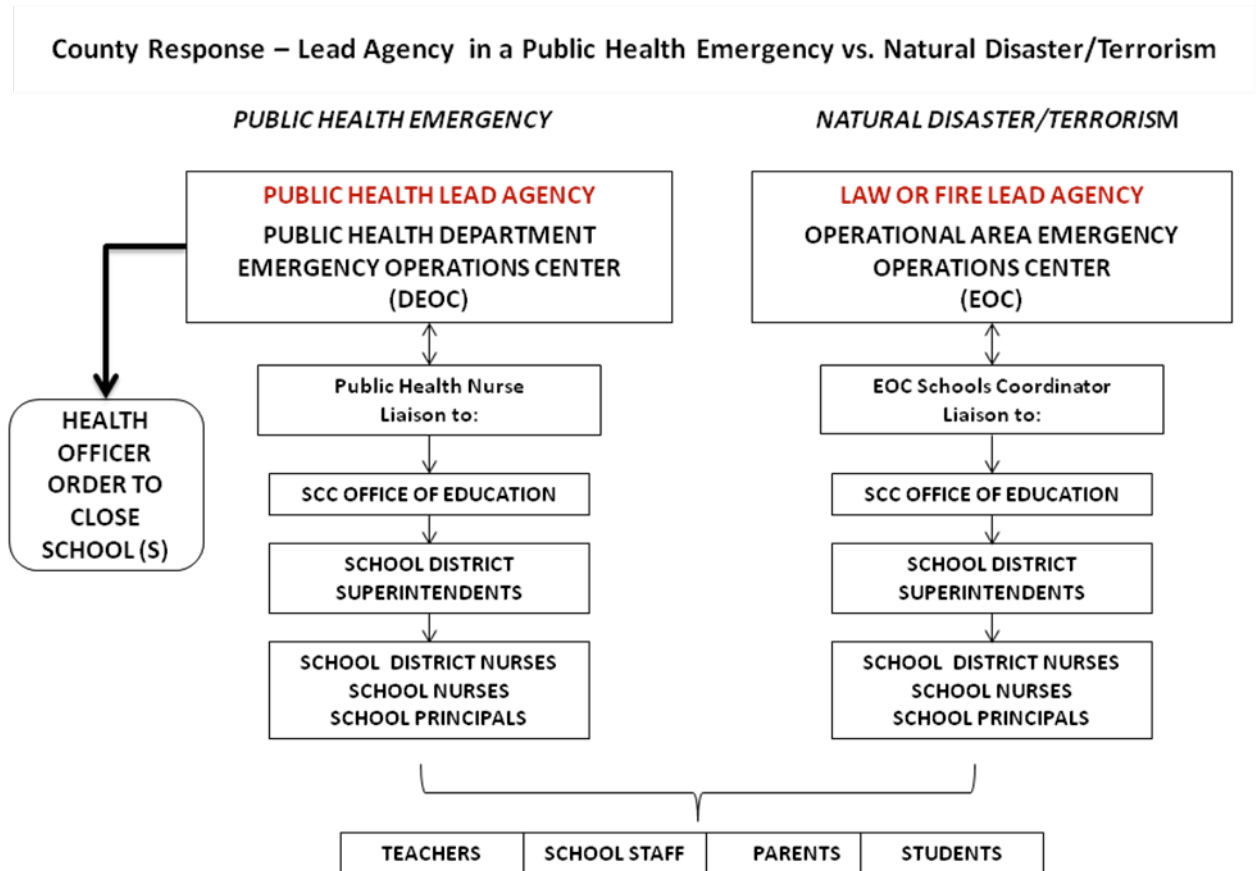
County Response – Lead Agency in a Public Health Emergency vs. Natural Disaster/Terrorism

PUBLIC HEALTH EMERGENCY

PUBLIC HEALTH LEAD AGENCY
PUBLIC HEALTH DEPARTMENT EMERGENCY OPERATIONS CENTER (DEOC)

HEALTH OFFICER ORDER TO CLOSE SCHOOL (S)

Public Health Nurse Liaison to:

SCC OFFICE OF EDUCATION

SCHOOL DISTRICT SUPERINTENDENTS

SCHOOL DISTRICT NURSES
SCHOOL NURSES
SCHOOL PRINCIPALS

NATURAL DISASTER/TERRORISM

LAW OR FIRE LEAD AGENCY
OPERATIONAL AREA EMERGENCY OPERATIONS CENTER (EOC)

EOC Schools Coordinator Liaison to:

SCC OFFICE OF EDUCATION

SCHOOL DISTRICT SUPERINTENDENTS

SCHOOL DISTRICT NURSES
SCHOOL NURSES
SCHOOL PRINCIPALS

| TEACHERS | SCHOOL STAFF | PARENTS | STUDENTS |
|---|---|---|---|